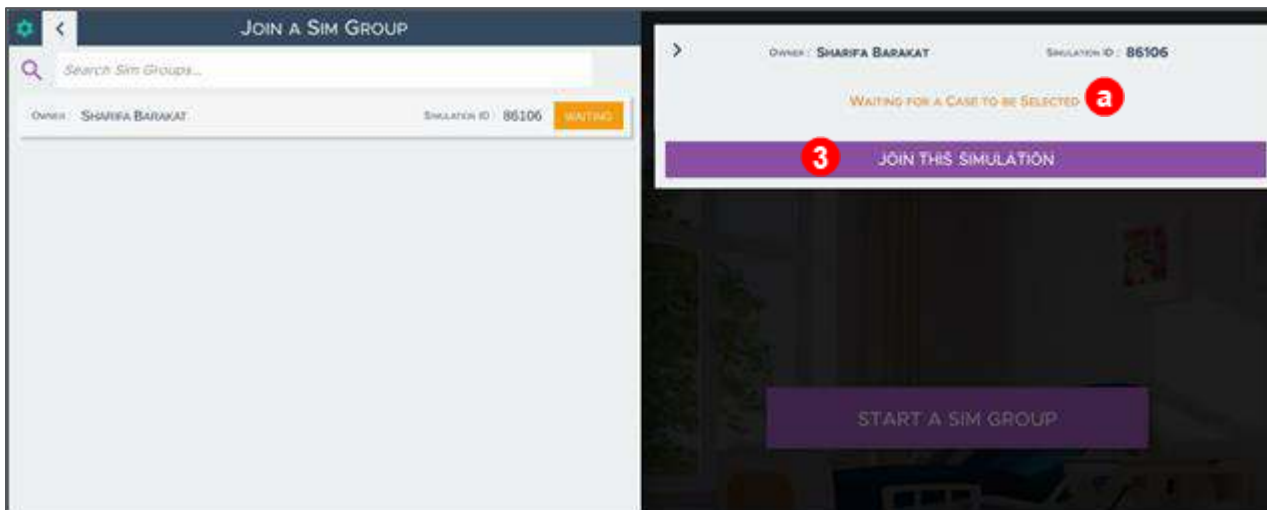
<
JOIN A SIM GROUP
Search Sim Groups...
OWNER SHARIFA BARAKAT SIMULATION ID 86106 WAITING

>
OWNER : SHARIFA BARAKAT SIMULATION ID : 86106
WAITING FOR A CASE TO BE SELECTED
a
3
JOIN THIS SIMULATION

START A SIM GROUP